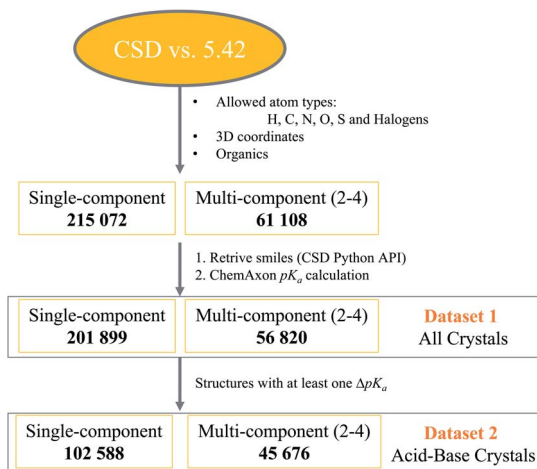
CSD vs. 5.42

• Allowed atom types:
H, C, N, O, S and Halogens
• 3D coordinates
• Organics

Single-component
**215 072**

Multi-component (2-4)
**61 108**

1. Retrive smiles (CSD Python API)
2. ChemAxon $pK_a$ calculation

Single-component
**201 899**

Multi-component (2-4)
**56 820**

**Dataset 1**
All Crystals

Structures with at least one $\Delta pK_a$

Single-component
**102 588**

Multi-component (2-4)
**45 676**

**Dataset 2**
Acid-Base Crystals